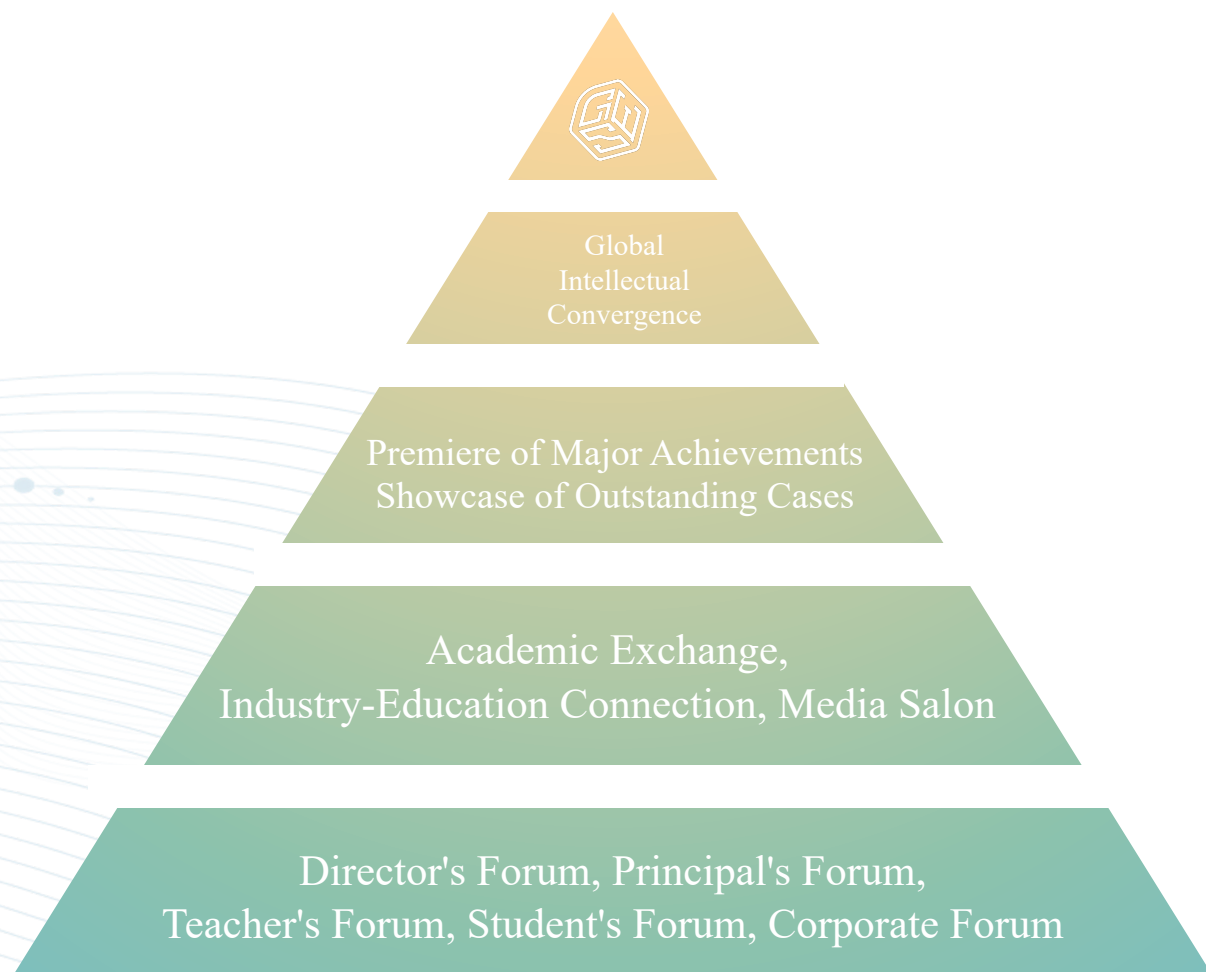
Global Intellectual Convergence

Premiere of Major Achievements
Showcase of Outstanding Cases

Academic Exchange,
Industry-Education Connection, Media Salon

Director's Forum, Principal's Forum,
Teacher's Forum, Student's Forum, Corporate Forum